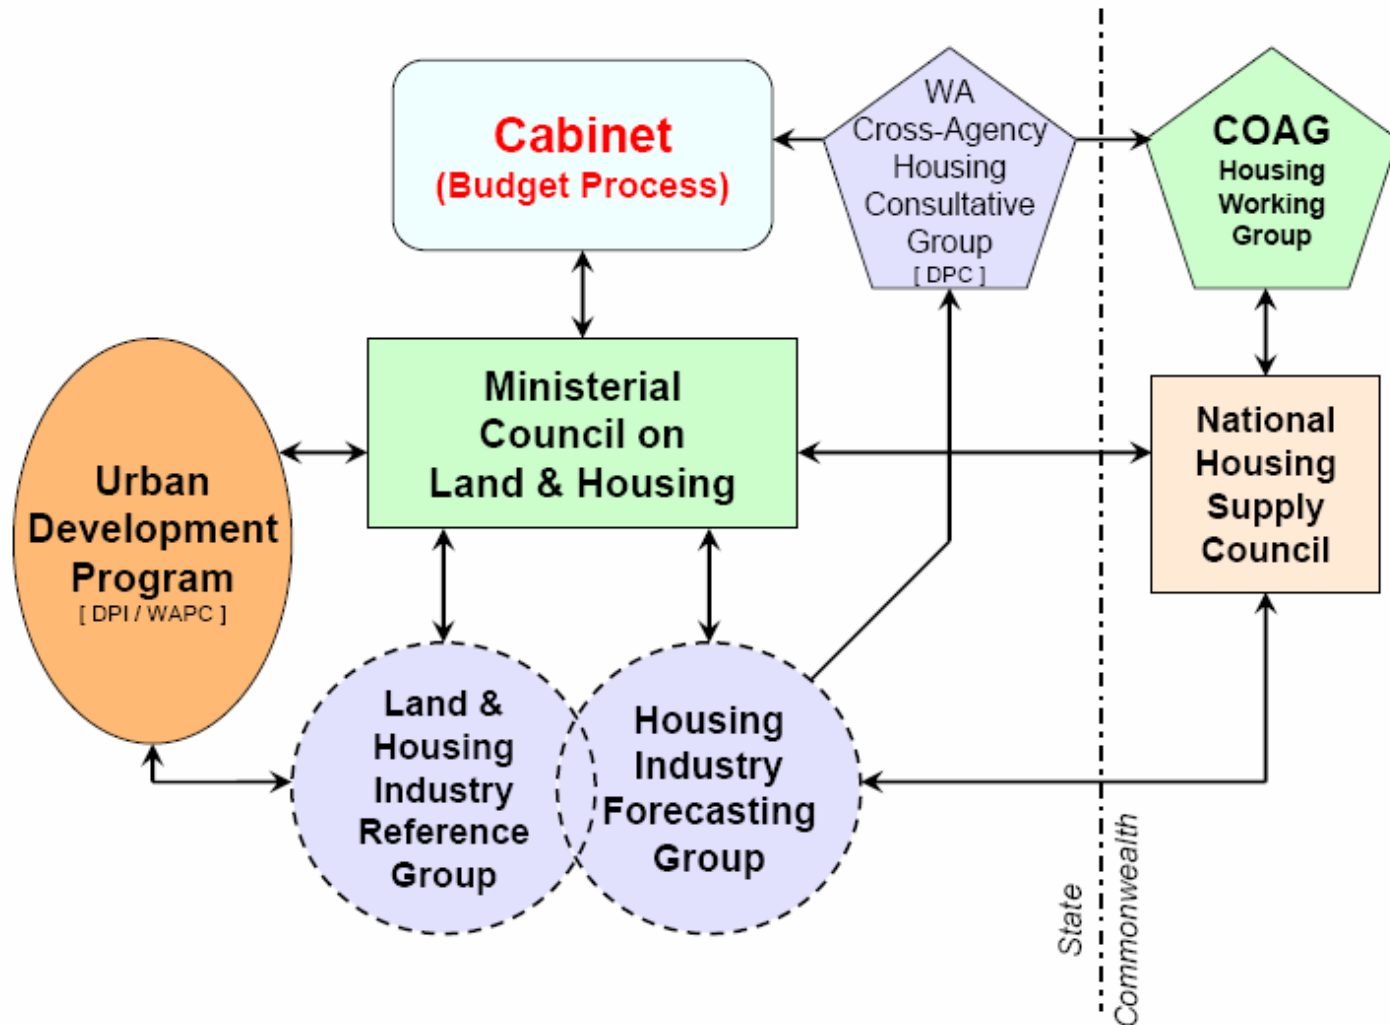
Cabinet
(Budget Process)

WA
Cross-Agency
Housing
Consultative
Group
[ DPC ]

COAG
Housing
Working
Group

Ministerial
Council on
Land & Housing

Urban
Development
Program
[ DPI / WAPC ]

National
Housing
Supply
Council

Land &
Housing
Industry
Reference
Group

Housing
Industry
Forecasting
Group

State

Commonwealth